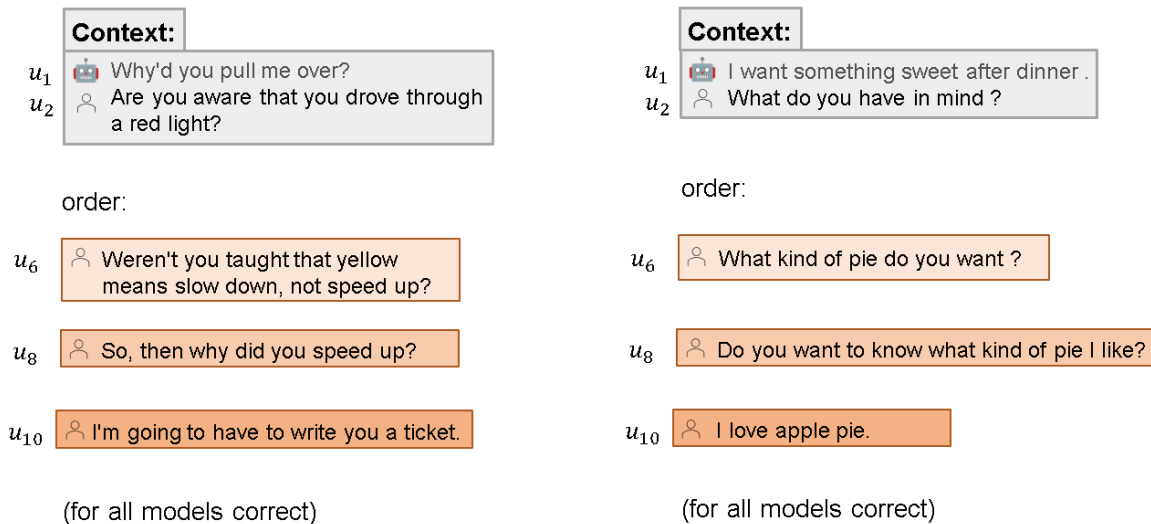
Context:

$u_1$ Why'd you pull me over?
$u_2$ Are you aware that you drove through a red light?

order:

$u_6$ Weren't you taught that yellow means slow down, not speed up?

$u_8$ So, then why did you speed up?

$u_{10}$ I'm going to have to write you a ticket.

(for all models correct)

Context:

$u_1$ I want something sweet after dinner .
$u_2$ What do you have in mind ?

order:

$u_6$ What kind of pie do you want ?

$u_8$ Do you want to know what kind of pie I like?

$u_{10}$ I love apple pie.

(for all models correct)